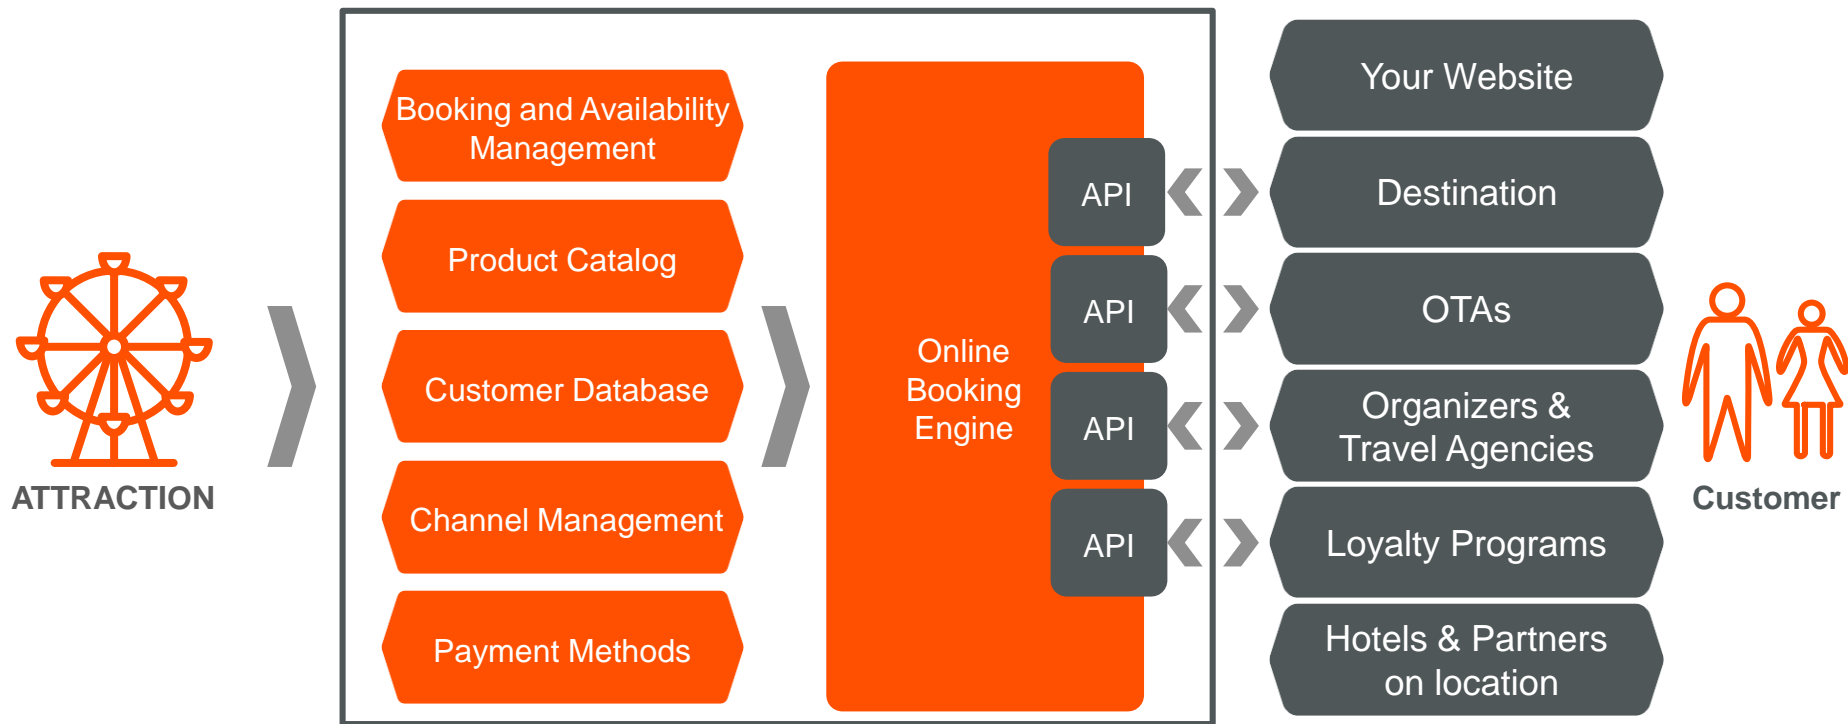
ATTRACTION

Booking and Availability Management

Product Catalog

Customer Database

Channel Management

Payment Methods

Online Booking Engine

API

API

API

API

Your Website

Destination

OTAs

Organizers & Travel Agencies

Loyalty Programs

Hotels & Partners on location

Customer